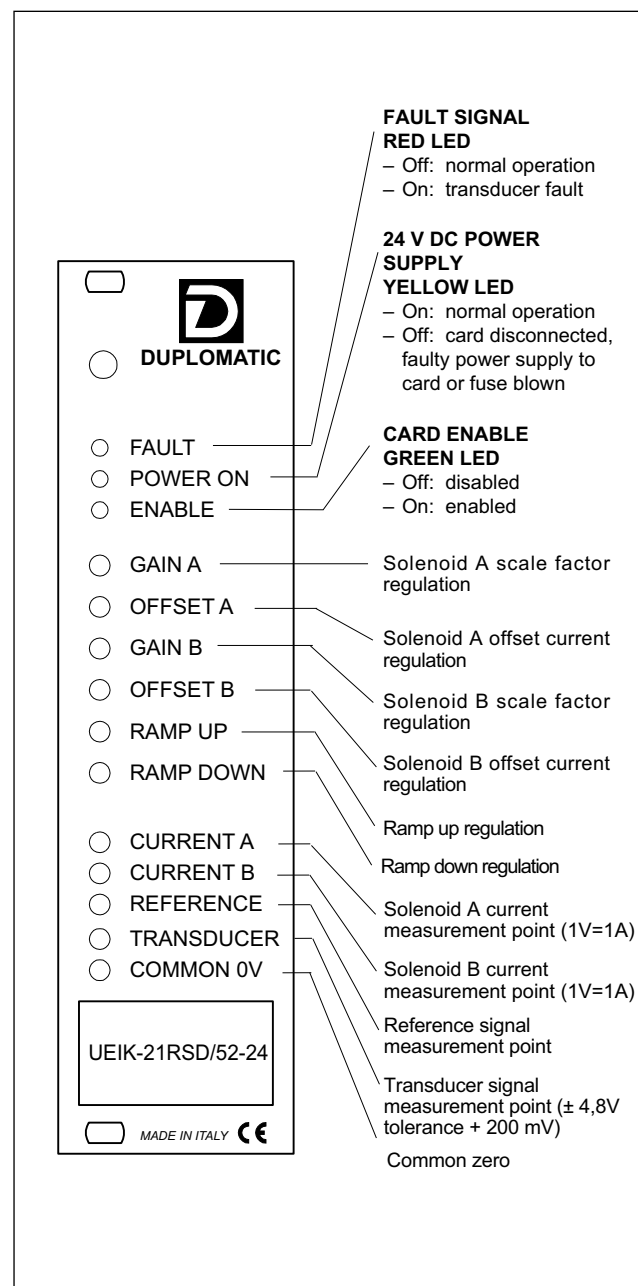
D
DUPLOMATIC

FAULT
POWER ON
ENABLE

GAIN A
OFFSET A
GAIN B
OFFSET B
RAMP UP
RAMP DOWN

CURRENT A
CURRENT B
REFERENCE
TRANSDUCER
COMMON 0V

UEIK-21RSD/52-24

MADE IN ITALY CE

FAULT SIGNAL RED LED
– Off: normal operation
– On: transducer fault

24 V DC POWER SUPPLY YELLOW LED
– On: normal operation
– Off: card disconnected, faulty power supply to card or fuse blown

CARD ENABLE GREEN LED
– Off: disabled
– On: enabled

Solenoid A scale factor regulation

Solenoid A offset current regulation

Solenoid B scale factor regulation

Solenoid B offset current regulation

Ramp up regulation

Ramp down regulation

Solenoid A current measurement point (1V=1A)

Solenoid B current measurement point (1V=1A)

Reference signal measurement point

Transducer signal measurement point (± 4,8V tolerance + 200 mV)

Common zero